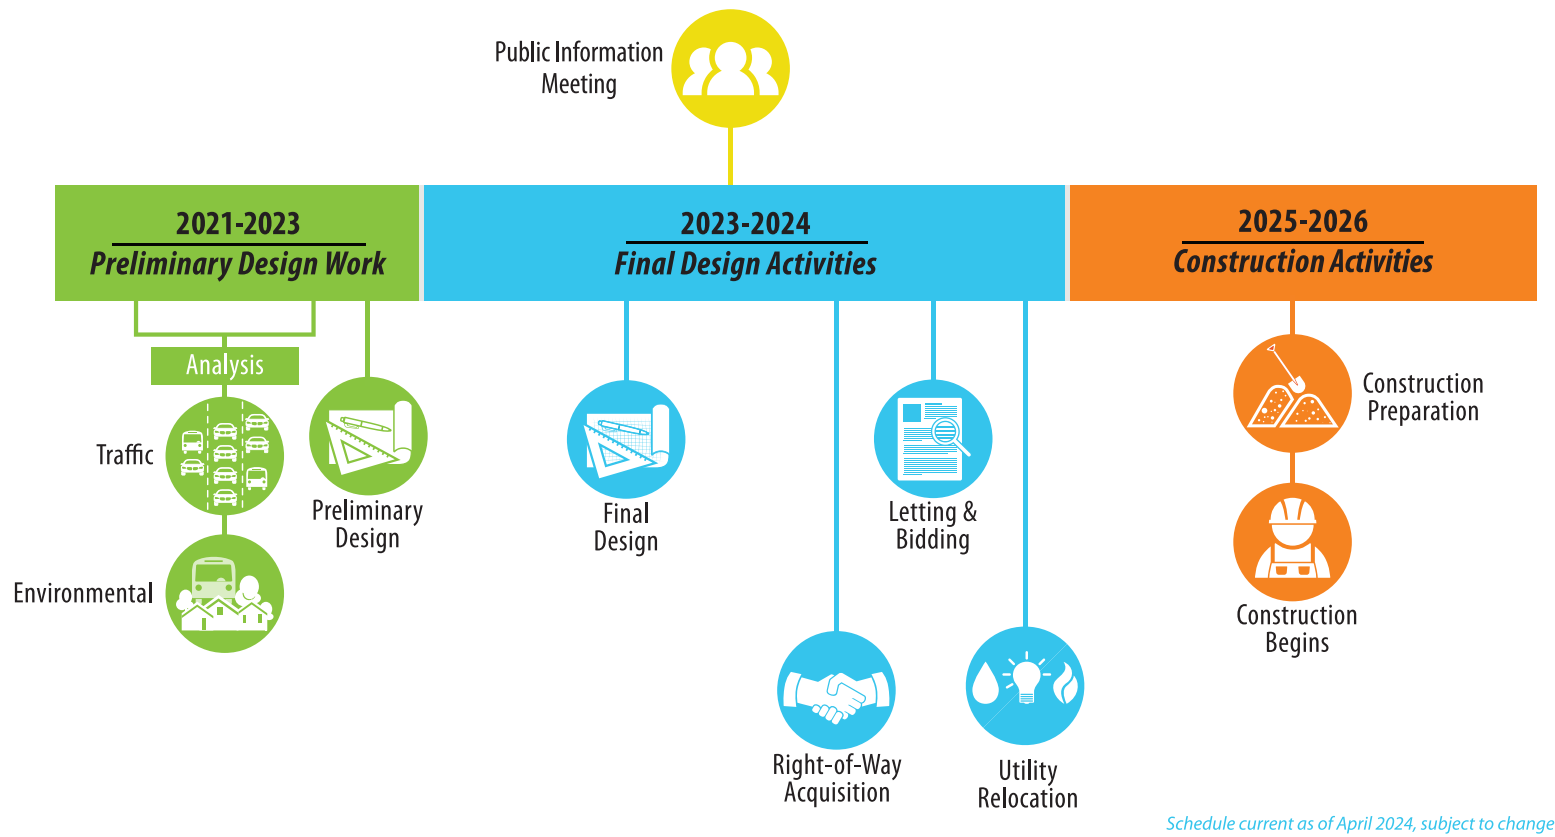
Public Information Meeting

2021-2023
Preliminary Design Work

2023-2024
Final Design Activities

2025-2026
Construction Activities

Analysis

Traffic

Environmental

Preliminary Design

Final Design

Right-of-Way Acquisition

Letting & Bidding

Utility Relocation

Construction Preparation

Construction Begins

Schedule current as of April 2024, subject to change